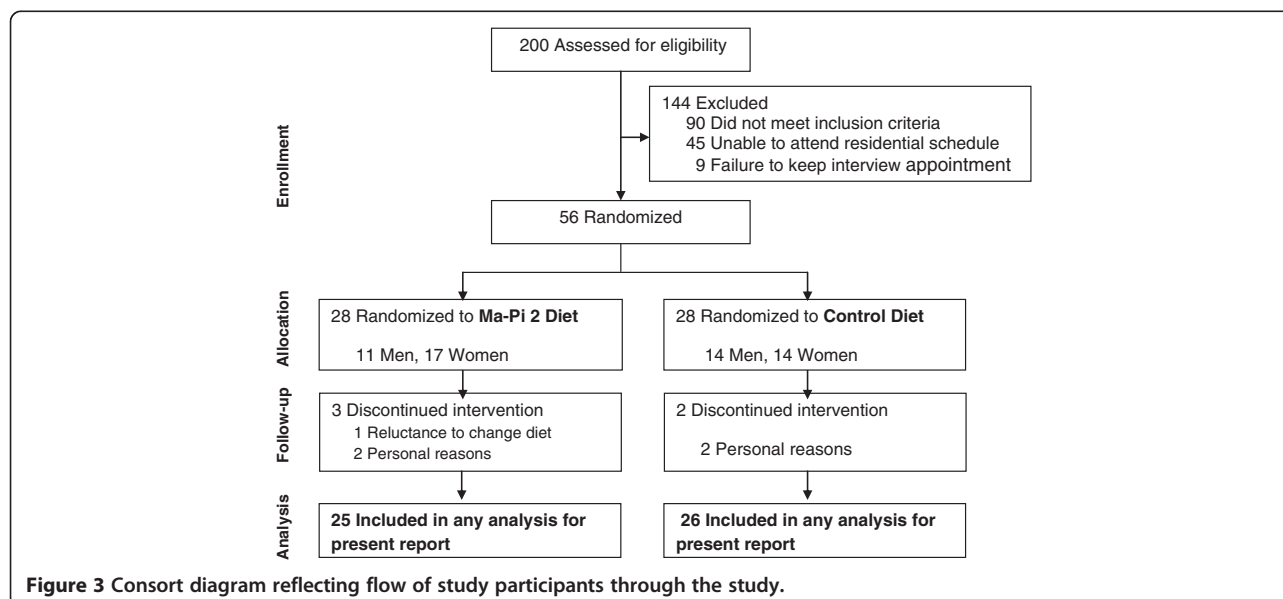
200 Assessed for eligibility

144 Excluded
90 Did not meet inclusion criteria
45 Unable to attend residential schedule
9 Failure to keep interview appointment

Enrollment

56 Randomized

Allocation

28 Randomized to **Ma-Pi 2 Diet**
11 Men, 17 Women

28 Randomized to **Control Diet**
14 Men, 14 Women

Follow-up

3 Discontinued intervention
1 Reluctance to change diet
2 Personal reasons

2 Discontinued intervention
2 Personal reasons

Analysis

**25 Included in any analysis for present report**

**26 Included in any analysis for present report**

**Figure 3 Consort diagram reflecting flow of study participants through the study.**